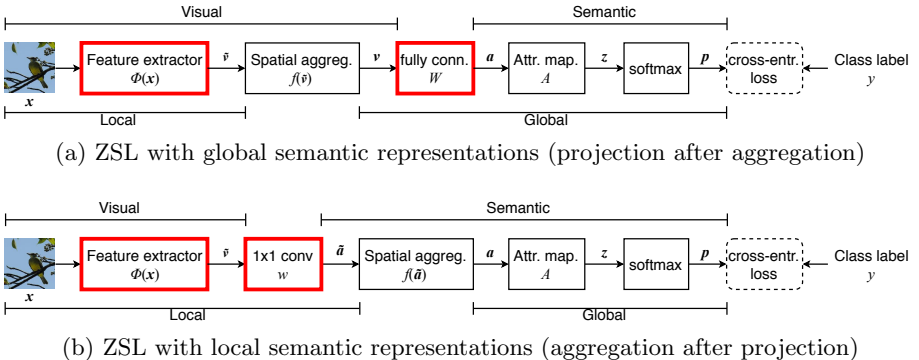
Visual

Semantic

$\boldsymbol{x}$

Feature extractor
$\Phi(\boldsymbol{x})$

$\tilde{\boldsymbol{v}}$

Spatial aggreg.
$f(\tilde{\boldsymbol{v}})$

$\boldsymbol{v}$

fully conn.
$W$

$\boldsymbol{a}$

Attr. map.
$A$

$\boldsymbol{z}$

softmax

$\boldsymbol{p}$

cross-entr.
loss

Class label
$y$

Local

Global

(a) ZSL with global semantic representations (projection after aggregation)

Visual

Semantic

$\boldsymbol{x}$

Feature extractor
$\Phi(\boldsymbol{x})$

$\tilde{\boldsymbol{v}}$

1x1 conv
$w$

$\tilde{\boldsymbol{a}}$

Spatial aggreg.
$f(\tilde{\boldsymbol{a}})$

$\boldsymbol{a}$

Attr. map.
$A$

$\boldsymbol{z}$

softmax

$\boldsymbol{p}$

cross-entr.
loss

Class label
$y$

Local

Global

(b) ZSL with local semantic representations (aggregation after projection)